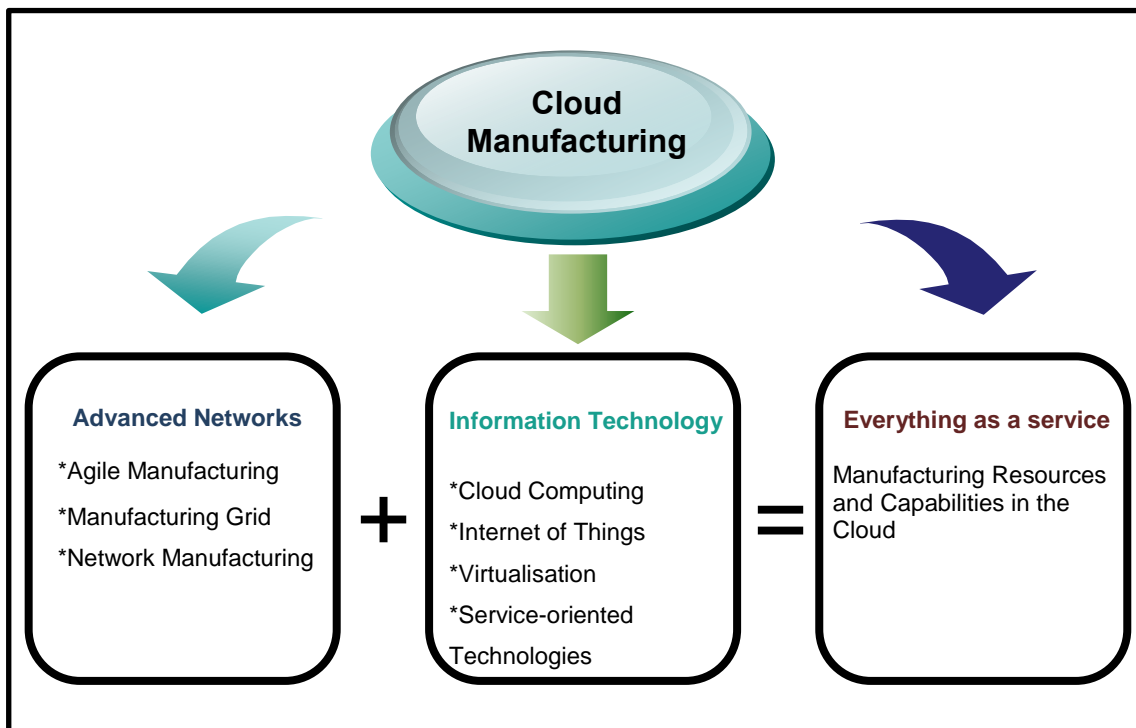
Cloud Manufacturing

Advanced Networks

*Agile Manufacturing

*Manufacturing Grid

*Network Manufacturing

+

Information Technology

*Cloud Computing

*Internet of Things

*Virtualisation

*Service-oriented Technologies

=

Everything as a service

Manufacturing Resources and Capabilities in the Cloud